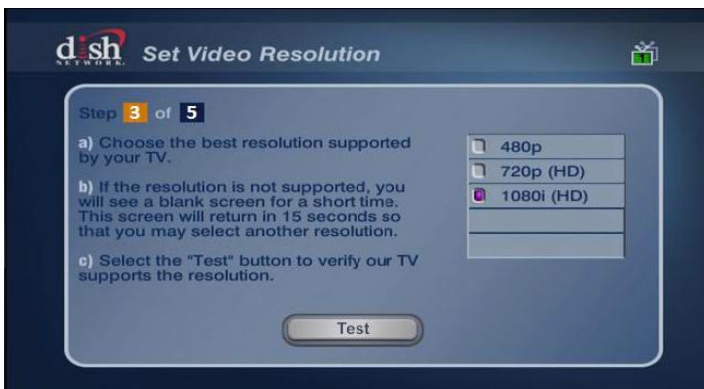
dish NETWORK Set Video Resolution

Step 3 of 5

a) Choose the best resolution supported by your TV.

b) If the resolution is not supported, you will see a blank screen for a short time. This screen will return in 15 seconds so that you may select another resolution.

c) Select the "Test" button to verify our TV supports the resolution.

480p
720p (HD)
1080i (HD)

Test